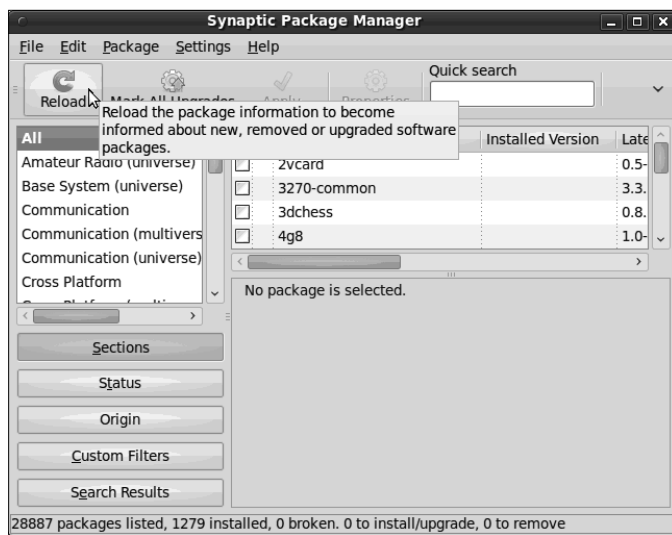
Synaptic Package Manager

File Edit Package Settings Help

Reload

Mark All Upgrades

Apply

Properties

Quick search

Reload the package information to become informed about new, removed or upgraded software packages.

All

Amateur Radio (universe)

Base System (universe)

Communication

Communication (multivers

Communication (universe)

Cross Platform

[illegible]

Installed Version

Late

2vcard

0.5-

3270-common

3.3.

3dchess

0.8.

4g8

1.0-

No package is selected.

Sections

Status

Origin

Custom Filters

Search Results

28887 packages listed, 1279 installed, 0 broken. 0 to install/upgrade, 0 to remove